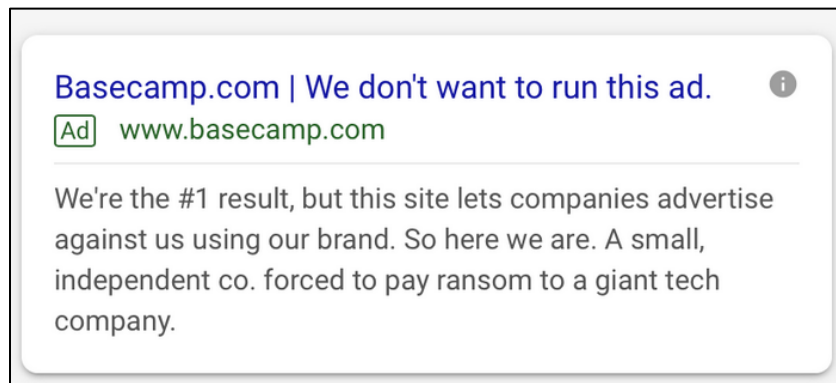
Basecamp.com | We don't want to run this ad.

Ad www.basecamp.com

We're the #1 result, but this site lets companies advertise against us using our brand. So here we are. A small, independent co. forced to pay ransom to a giant tech company.